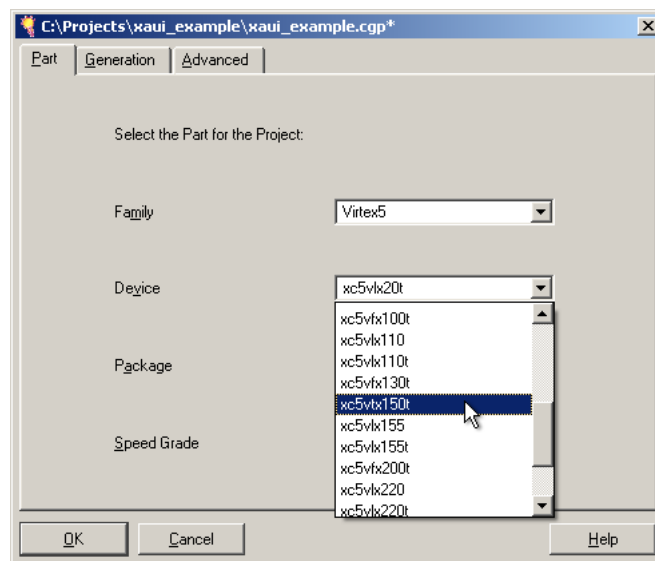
C:\Projects\xaui_example\xaui_example.cgp*

Part | Generation | Advanced

Select the Part for the Project:

Family
Virtex5

Device
xc5vlx20t

Package

Speed Grade

xc5vfx100t
xc5vlx110
xc5vlx110t
xc5vfx130t
xc5vfx150t
xc5vlx155
xc5vlx155t
xc5vfx200t
xc5vlx220
xc5vlx220t

OK
Cancel
Help